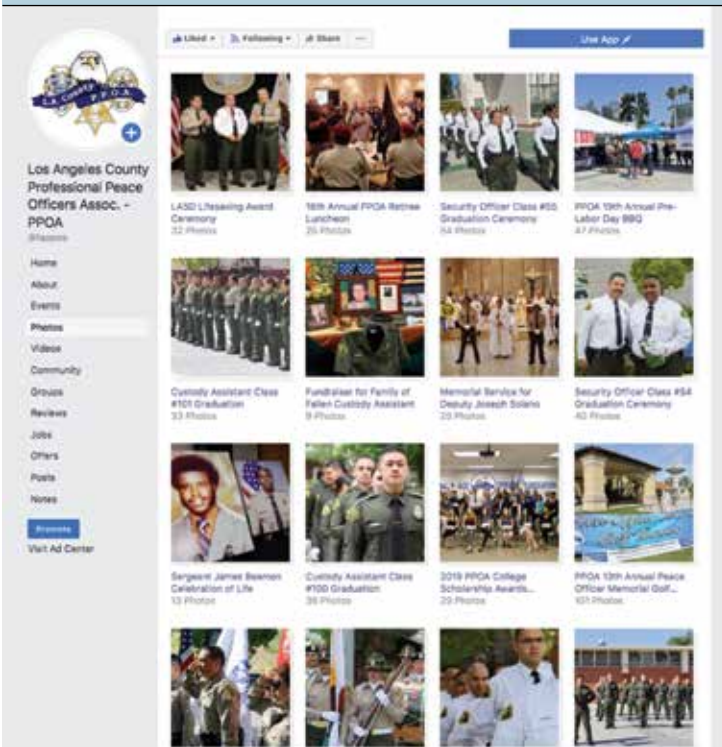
Liked ▾ Following ▾ Share ···

Use App

LA COUNTY PPOA

Los Angeles County Professional Peace Officers Assoc. - PPOA

@lappoa

Home
About
Events
Photos
Videos
Community
Groups
Reviews
Jobs
Offers
Posts
Notes

Promote
Visit Ad Center

LASD Lifesaving Award Ceremony
32 Photos

16th Annual PPOA Retiree Luncheon
26 Photos

Security Officer Class #55 Graduation Ceremony
54 Photos

PPOA 13th Annual Pre-Labor Day BBQ
47 Photos

Custody Assistant Class #101 Graduation
33 Photos

Fundraiser for Family of Fallen Custody Assistant
9 Photos

Memorial Service for Deputy Joseph Solano
29 Photos

Security Officer Class #54 Graduation Ceremony
40 Photos

Sergeant James Beemen Celebration of Life
13 Photos

Custody Assistant Class #100 Graduation
39 Photos

2019 PPOA College Scholarship Awards...
29 Photos

PPOA 13th Annual Peace Officer Memorial Golf...
101 Photos